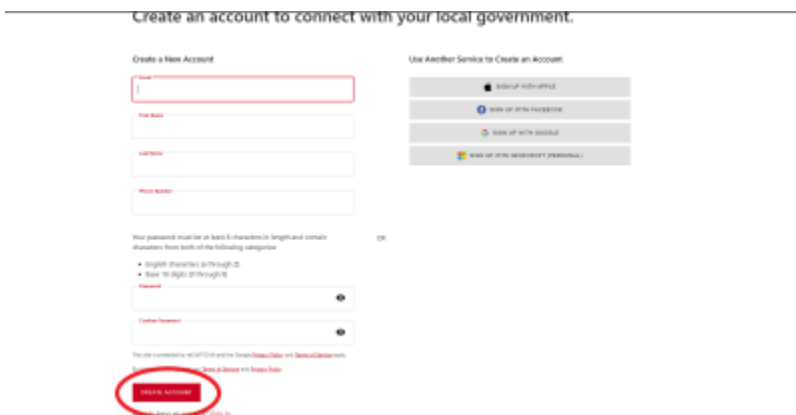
Create an account to connect with your local government.

Create a New Account

Email

First Name

Last Name

Phone Number

Your password must be at least 8 characters in length and contain characters from both of the following categories:

- English characters (a through z)
- Base 10 digits (0 through 9)

Password

Confirm Password

This site is protected by reCAPTCHA and the Google Privacy Policy and Terms of Service apply.

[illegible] Terms of Service and Privacy Policy

CREATE ACCOUNT

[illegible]

OR

Use Another Service to Create an Account

SIGN UP WITH APPLE

SIGN UP WITH FACEBOOK

SIGN UP WITH GOOGLE

SIGN UP WITH MICROSOFT (PERSONAL)